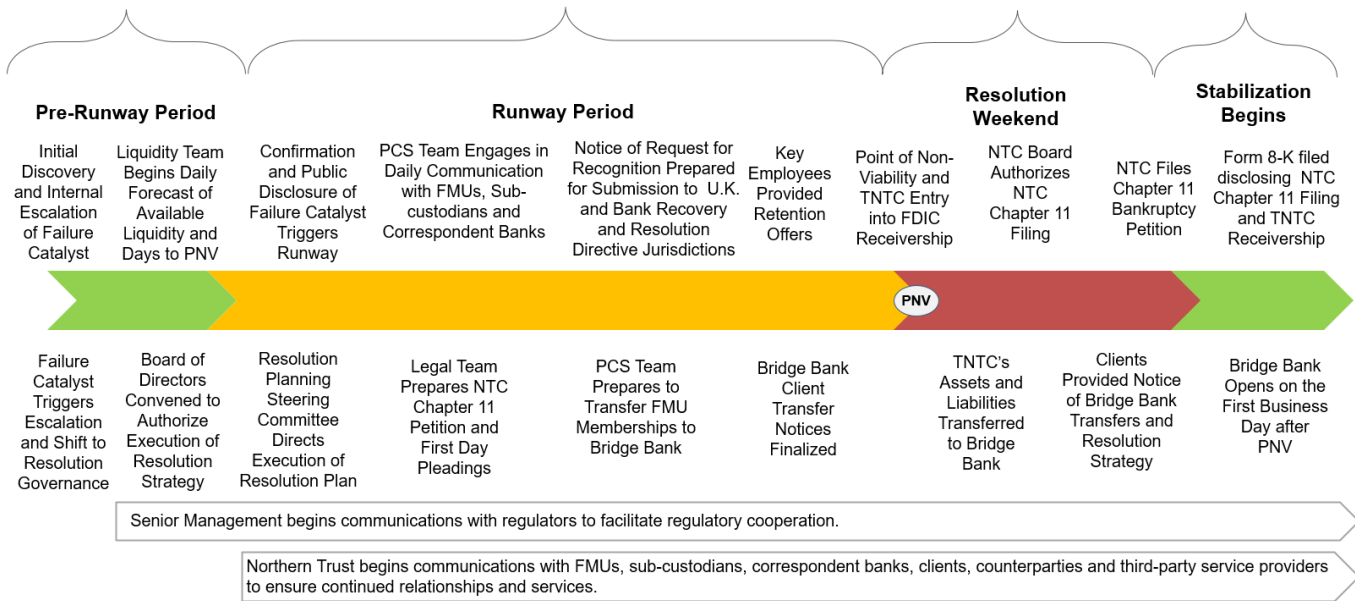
Pre-Runway Period

Runway Period

Resolution Weekend

Stabilization Begins

Initial Discovery and Internal Escalation of Failure Catalyst

Liquidity Team Begins Daily Forecast of Available Liquidity and Days to PNV

Confirmation and Public Disclosure of Failure Catalyst Triggers Runway

PCS Team Engages in Daily Communication with FMUs, Sub-custodians and Correspondent Banks

Notice of Request for Recognition Prepared for Submission to U.K. and Bank Recovery and Resolution Directive Jurisdictions

Key Employees Provided Retention Offers

Point of Non-Viability and TNTC Entry into FDIC Receivership

NTC Board Authorizes NTC Chapter 11 Filing

NTC Files Chapter 11 Bankruptcy Petition

Form 8-K filed disclosing NTC Chapter 11 Filing and TNTC Receivership

PNV

Failure Catalyst Triggers Escalation and Shift to Resolution Governance

Board of Directors Convened to Authorize Execution of Resolution Strategy

Resolution Planning Steering Committee Directs Execution of Resolution Plan

Legal Team Prepares NTC Chapter 11 Petition and First Day Pleadings

PCS Team Prepares to Transfer FMU Memberships to Bridge Bank

Bridge Bank Client Transfer Notices Finalized

TNTC's Assets and Liabilities Transferred to Bridge Bank

Clients Provided Notice of Bridge Bank Transfers and Resolution Strategy

Bridge Bank Opens on the First Business Day after PNV

Senior Management begins communications with regulators to facilitate regulatory cooperation.

Northern Trust begins communications with FMUs, sub-custodians, correspondent banks, clients, counterparties and third-party service providers to ensure continued relationships and services.